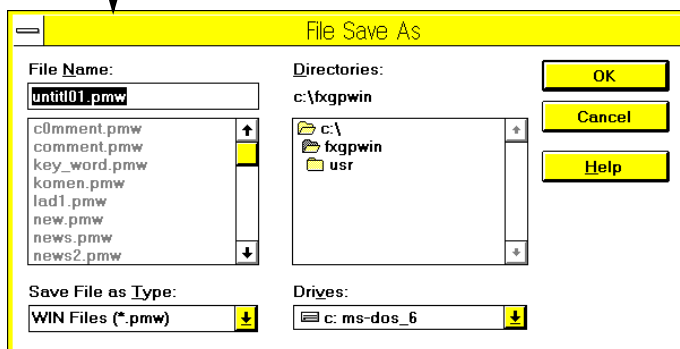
File Save As

File Name:
untitl01.pmw
c0mment.pmw
comment.pmw
key_word.pmw
komen.pmw
lad1.pmw
new.pmw
news.pmw
news2.pmw

Directories:
c:\fxgpwin
c:\
fxgpwin
usr

OK
Cancel
Help

Save File as Type:
WIN Files (*.pmw)

Drives:
c: ms-dos_6